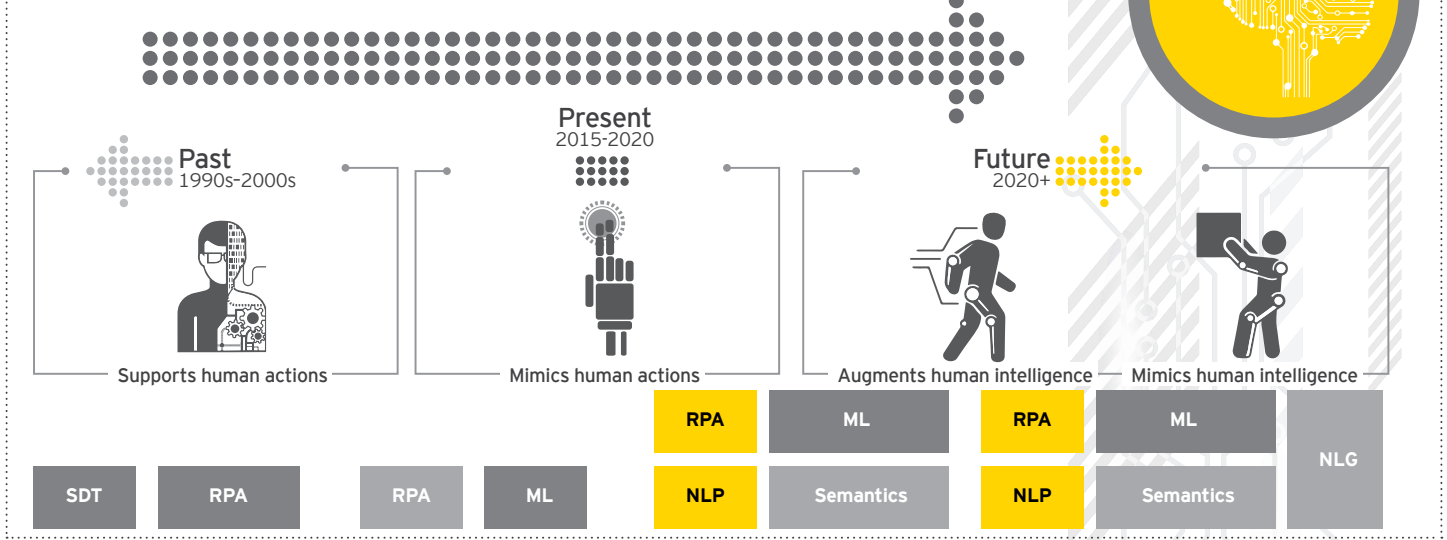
Past
1990s-2000s

Present
2015-2020

Future
2020+

Supports human actions

Mimics human actions

Augments human intelligence

Mimics human intelligence

RPA

ML

RPA

ML

NLG

SDT

RPA

RPA

ML

NLP

Semantics

NLP

Semantics